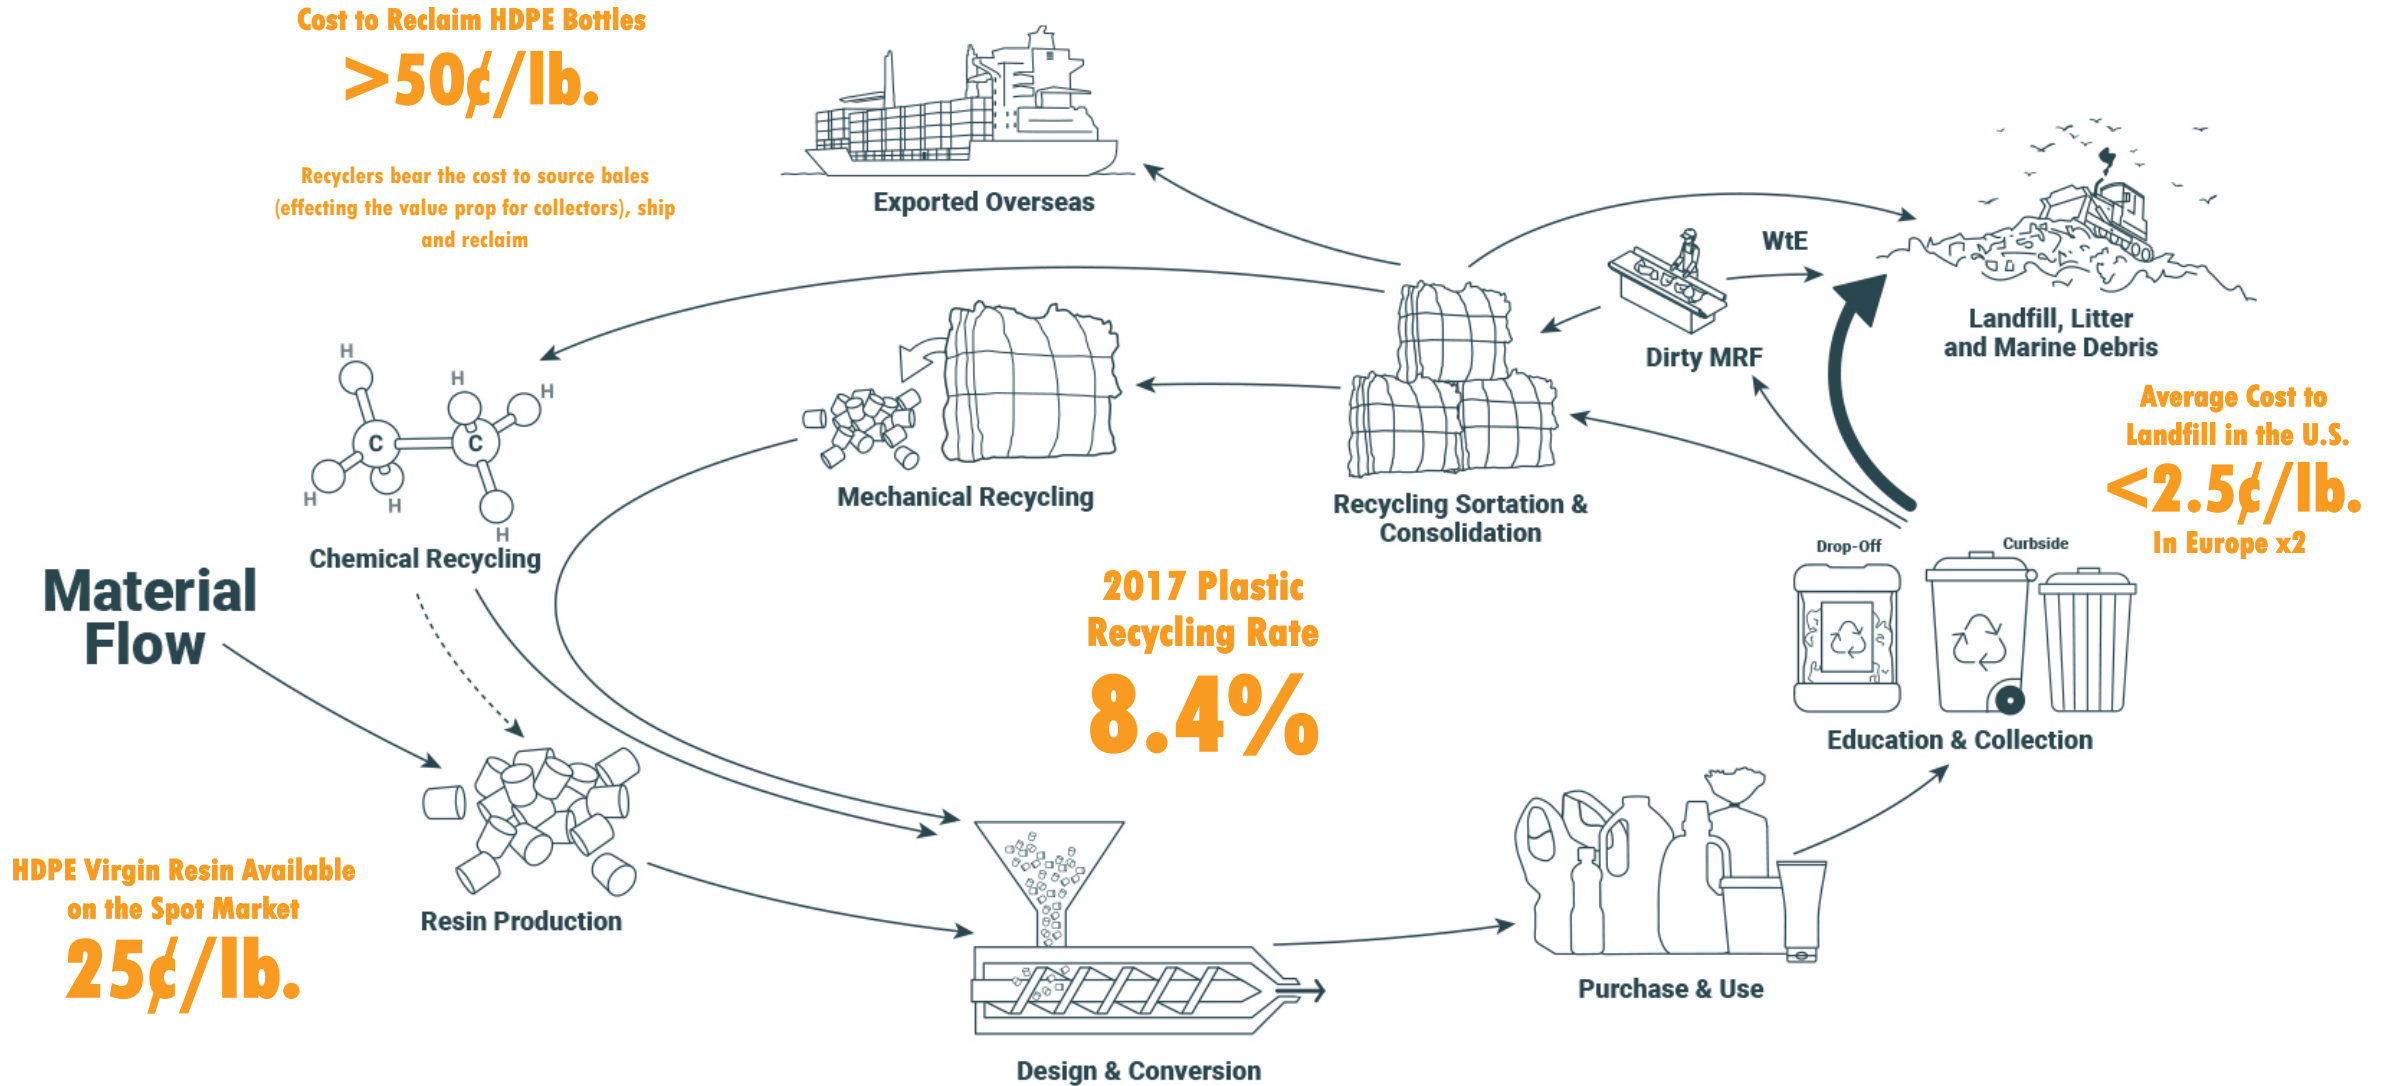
Cost to Reclaim HDPE Bottles

>50¢/lb.

Recyclers bear the cost to source bales (effecting the value prop for collectors), ship and reclaim

Exported Overseas

WtE

Landfill, Litter and Marine Debris

Dirty MRF

Average Cost to Landfill in the U.S.

<2.5¢/lb.

In Europe x2

H

H

H

C

C

H

H

H

Chemical Recycling

Mechanical Recycling

Recycling Sortation & Consolidation

Drop-Off

Curbside

Education & Collection

Material Flow

2017 Plastic Recycling Rate

8.4%

Resin Production

HDPE Virgin Resin Available on the Spot Market

25¢/lb.

Purchase & Use

Design & Conversion